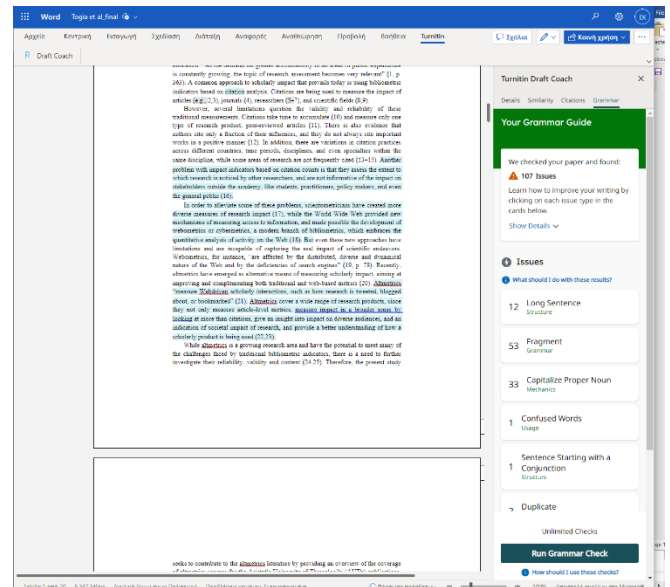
Word Togia et al_final

Αρχείο Κεντρική Εισαγωγή Σχεδίαση Διάταξη Αναφορές Αναθεώρηση Προβολή Βοήθεια Turnitin

Σχόλια Κοινή χρήση

Draft Coach

is constantly growing, the topic of research assessment becomes very relevant" [1, p. 260]. A common approach to scholarly impact that prevails today is using bibliometric indicators based on citation analysis. Citations are being used to measure the impact of articles [e.g., 2,3], journals (4), researchers (5–7), and scientific fields (8,9).

However, several limitations question the validity and reliability of these traditional measurements. Citations take time to accumulate (10) and measure only one type of research product, peer-reviewed articles (11). There is also evidence that authors cite only a fraction of their influences, and they do not always cite important works in a positive manner (12). In addition, there are variations in citation practices across different countries, time periods, disciplines, and even specialties within the same discipline, while some areas of research are not frequently cited (13–15). Another problem with impact indicators based on citation counts is that they assess the extent to which research is echoed by other researchers, and are not informative of the impact on stakeholders outside the academy, like students, practitioners, policy makers, and even the general public (16).

In order to alleviate some of these problems, scientometricians have created more diverse measures of research impact (17), while the World Wide Web provided new mechanisms of measuring access to information, and made possible the development of webometrics or cybermetrics, a modern branch of bibliometrics, which embraces the quantitative analysis of activity on the Web (18). But even these new approaches have limitations and are incapable of capturing the real impact of scientific endeavors. Webometrics, for instance, "are affected by the distributed, diverse and dynamical nature of the Web and by the deficiencies of search engines" (19, p. 78). Recently, altmetrics have emerged as alternative means of measuring scholarly impact, aiming at improving and complementing both traditional and web-based metrics (20). Altmetrics "measure Webidicen scholarly interactions, such as how research is tweeted, blogged about, or bookmarked" (21). Altmetrics cover a wide range of research products, since they not only measure article-level metrics, measure impact in a broader sense, by looking at more than citations, give an insight into impact on diverse audiences, and an indication of societal impact of research, and provide a better understanding of how a scholarly product is being used (22,23).

While altmetrics is a growing research area and have the potential to meet many of the challenges faced by traditional bibliometric indicators, there is a need to further investigate their reliability, validity and context (24,25). Therefore, the present study

seeks to contribute to the altmetrics literature by providing an overview of the coverage

Turnitin Draft Coach

Details Similarity Citations Grammar

Your Grammar Guide

We checked your paper and found:

107 Issues

Learn how to improve your writing by clicking on each issue type in the cards below.

Show Details

Issues

What should I do with these results?

12 Long Sentence Structure

53 Fragment Grammar

33 Capitalize Proper Noun Mechanics

1 Confused Words Usage

1 Sentence Starting with a Conjunction Structure

Duplicate

Unlimited Checks

Run Grammar Check

How should I use these checks?